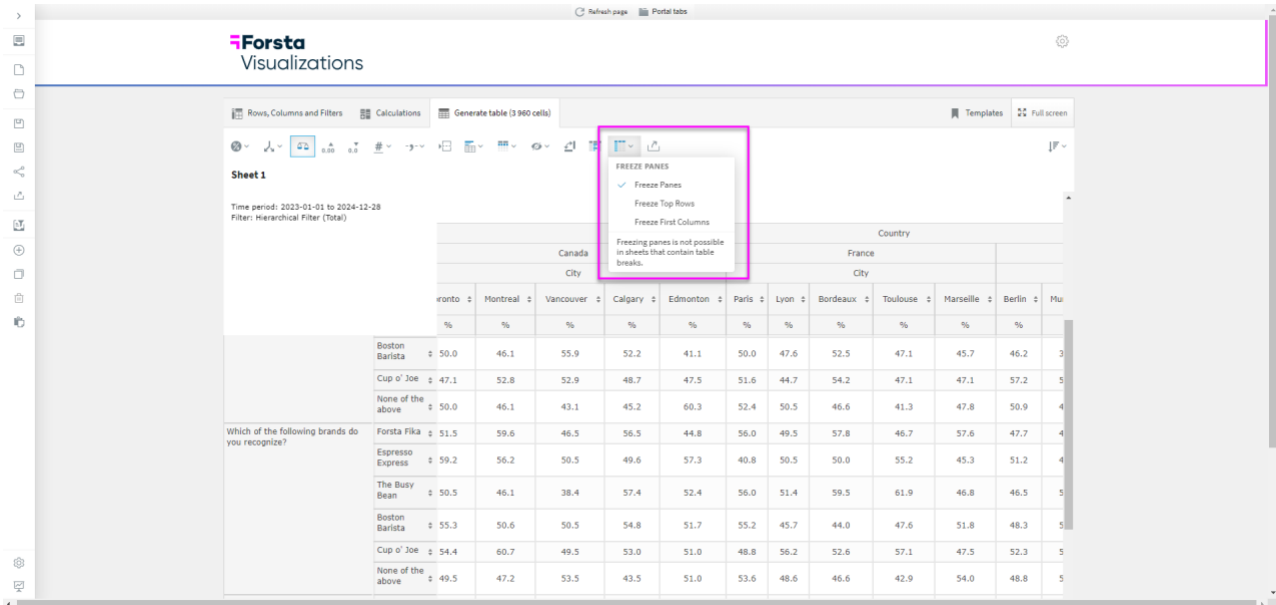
Refresh page Portal tabs

Forsta
Visualizations

Rows, Columns and Filters Calculations Generate table (3 960 cells) Templates Full screen

FREEZE PANES
Freeze Panes
Freeze Top Rows
Freeze First Columns
Freezing panes is not possible in sheets that contain table breaks.

Sheet 1

Time period: 2023-01-01 to 2024-12-28
Filter: Hierarchical Filter (Total)

Country
Canada | France
City | City

| | | oronto | Montreal | Vancouver | Calgary | Edmonton | Paris | Lyon | Bordeaux | Toulouse | Marseille | Berlin | Mu |
|---|---|---|---|---|---|---|---|---|---|---|---|---|---|
| | | % | % | % | % | % | % | % | % | % | % | % | |
| | Boston Barista | 50.0 | 46.1 | 55.9 | 52.2 | 41.1 | 50.0 | 47.6 | 52.5 | 47.1 | 45.7 | 46.2 | 3 |
| | Cup o' Joe | 47.1 | 52.8 | 52.9 | 48.7 | 47.5 | 51.6 | 44.7 | 54.2 | 47.1 | 47.1 | 57.2 | 5 |
| | None of the above | 50.0 | 46.1 | 43.1 | 45.2 | 60.3 | 52.4 | 50.5 | 46.6 | 41.3 | 47.8 | 50.9 | 4 |
| Which of the following brands do you recognize? | Forsta Fika | 51.5 | 59.6 | 46.5 | 56.5 | 44.8 | 56.0 | 49.5 | 57.8 | 46.7 | 57.6 | 47.7 | 4 |
| | Espresso Express | 59.2 | 56.2 | 50.5 | 49.6 | 57.3 | 40.8 | 50.5 | 50.0 | 55.2 | 45.3 | 51.2 | 4 |
| | The Busy Bean | 50.5 | 46.1 | 38.4 | 57.4 | 52.4 | 56.0 | 51.4 | 59.5 | 61.9 | 46.8 | 46.5 | 5 |
| | Boston Barista | 55.3 | 50.6 | 50.5 | 54.8 | 51.7 | 55.2 | 45.7 | 44.0 | 47.6 | 51.8 | 48.3 | 5 |
| | Cup o' Joe | 54.4 | 60.7 | 49.5 | 53.0 | 51.0 | 48.8 | 56.2 | 52.6 | 57.1 | 47.5 | 52.3 | 5 |
| | None of the above | 49.5 | 47.2 | 53.5 | 43.5 | 51.0 | 53.6 | 48.6 | 46.6 | 42.9 | 54.0 | 48.8 | 5 |